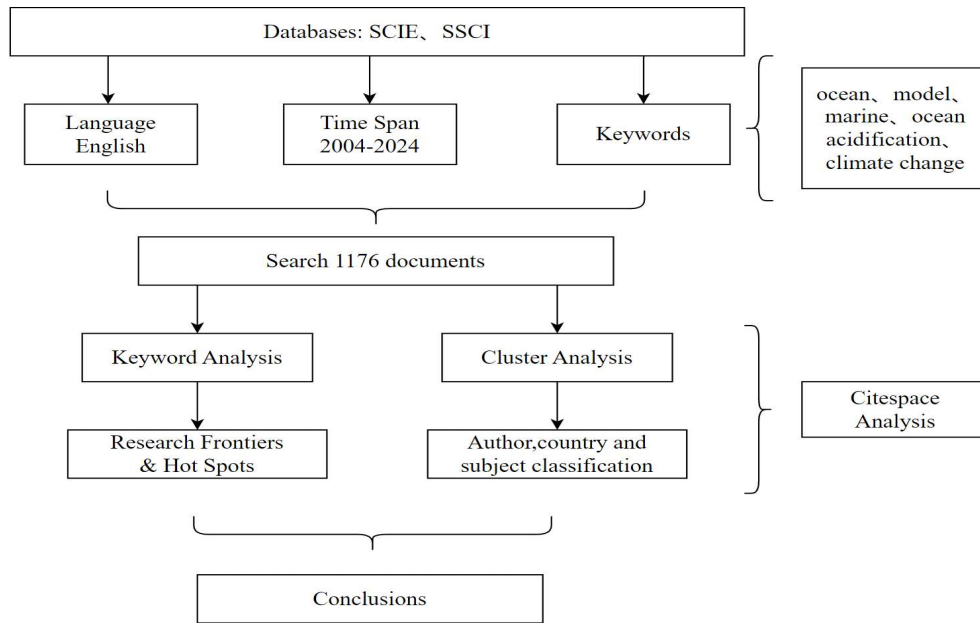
Databases: SCIE、 SSCI

Language English

Time Span 2004-2024

Keywords

ocean、model、marine、ocean acidification、climate change

Search 1176 documents

Keyword Analysis

Cluster Analysis

Citespace Analysis

Research Frontiers & Hot Spots

Author,country and subject classification

Conclusions